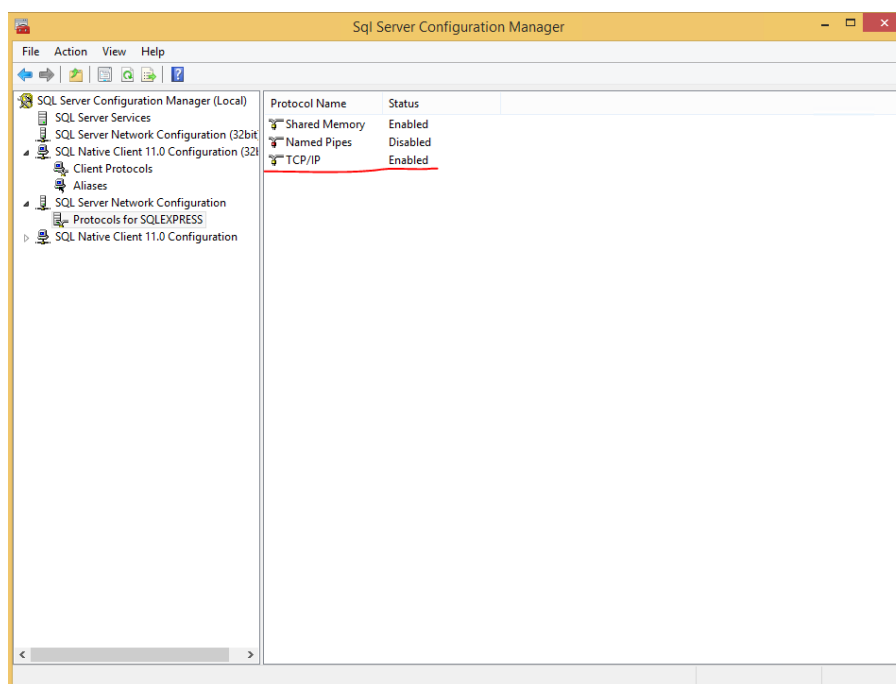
Sql Server Configuration Manager

File Action View Help

SQL Server Configuration Manager (Local)
SQL Server Services
SQL Server Network Configuration (32bit
SQL Native Client 11.0 Configuration (32b
Client Protocols
Aliases
SQL Server Network Configuration
Protocols for SQLEXPRESS
SQL Native Client 11.0 Configuration

| Protocol Name | Status |
|---|---|
| Shared Memory | Enabled |
| Named Pipes | Disabled |
| TCP/IP | Enabled |